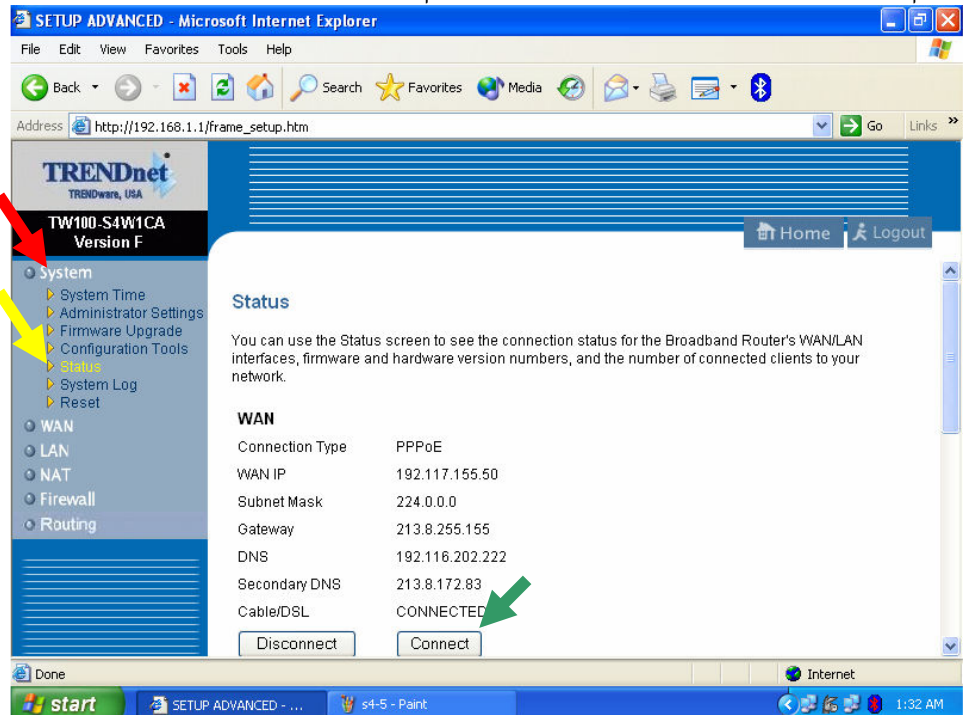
SETUP ADVANCED - Microsoft Internet Explorer

File Edit View Favorites Tools Help

Back Search Favorites Media

Address http://192.168.1.1/frame_setup.htm Go Links

TRENDnet
TRENDware, USA

TW100-S4W1CA
Version F

Home Logout

System
System Time
Administrator Settings
Firmware Upgrade
Configuration Tools
Status
System Log
Reset
WAN
LAN
NAT
Firewall
Routing

Status

You can use the Status screen to see the connection status for the Broadband Router's WAN/LAN interfaces, firmware and hardware version numbers, and the number of connected clients to your network.

WAN

| | |
|---|---|
| Connection Type | PPPoE |
| WAN IP | 192.117.155.50 |
| Subnet Mask | 224.0.0.0 |
| Gateway | 213.8.255.155 |
| DNS | 192.116.202.222 |
| Secondary DNS | 213.8.172.83 |
| Cable/DSL | CONNECTED |

Disconnect Connect

Done Internet

start SETUP ADVANCED - ... s4-5 - Paint 1:32 AM